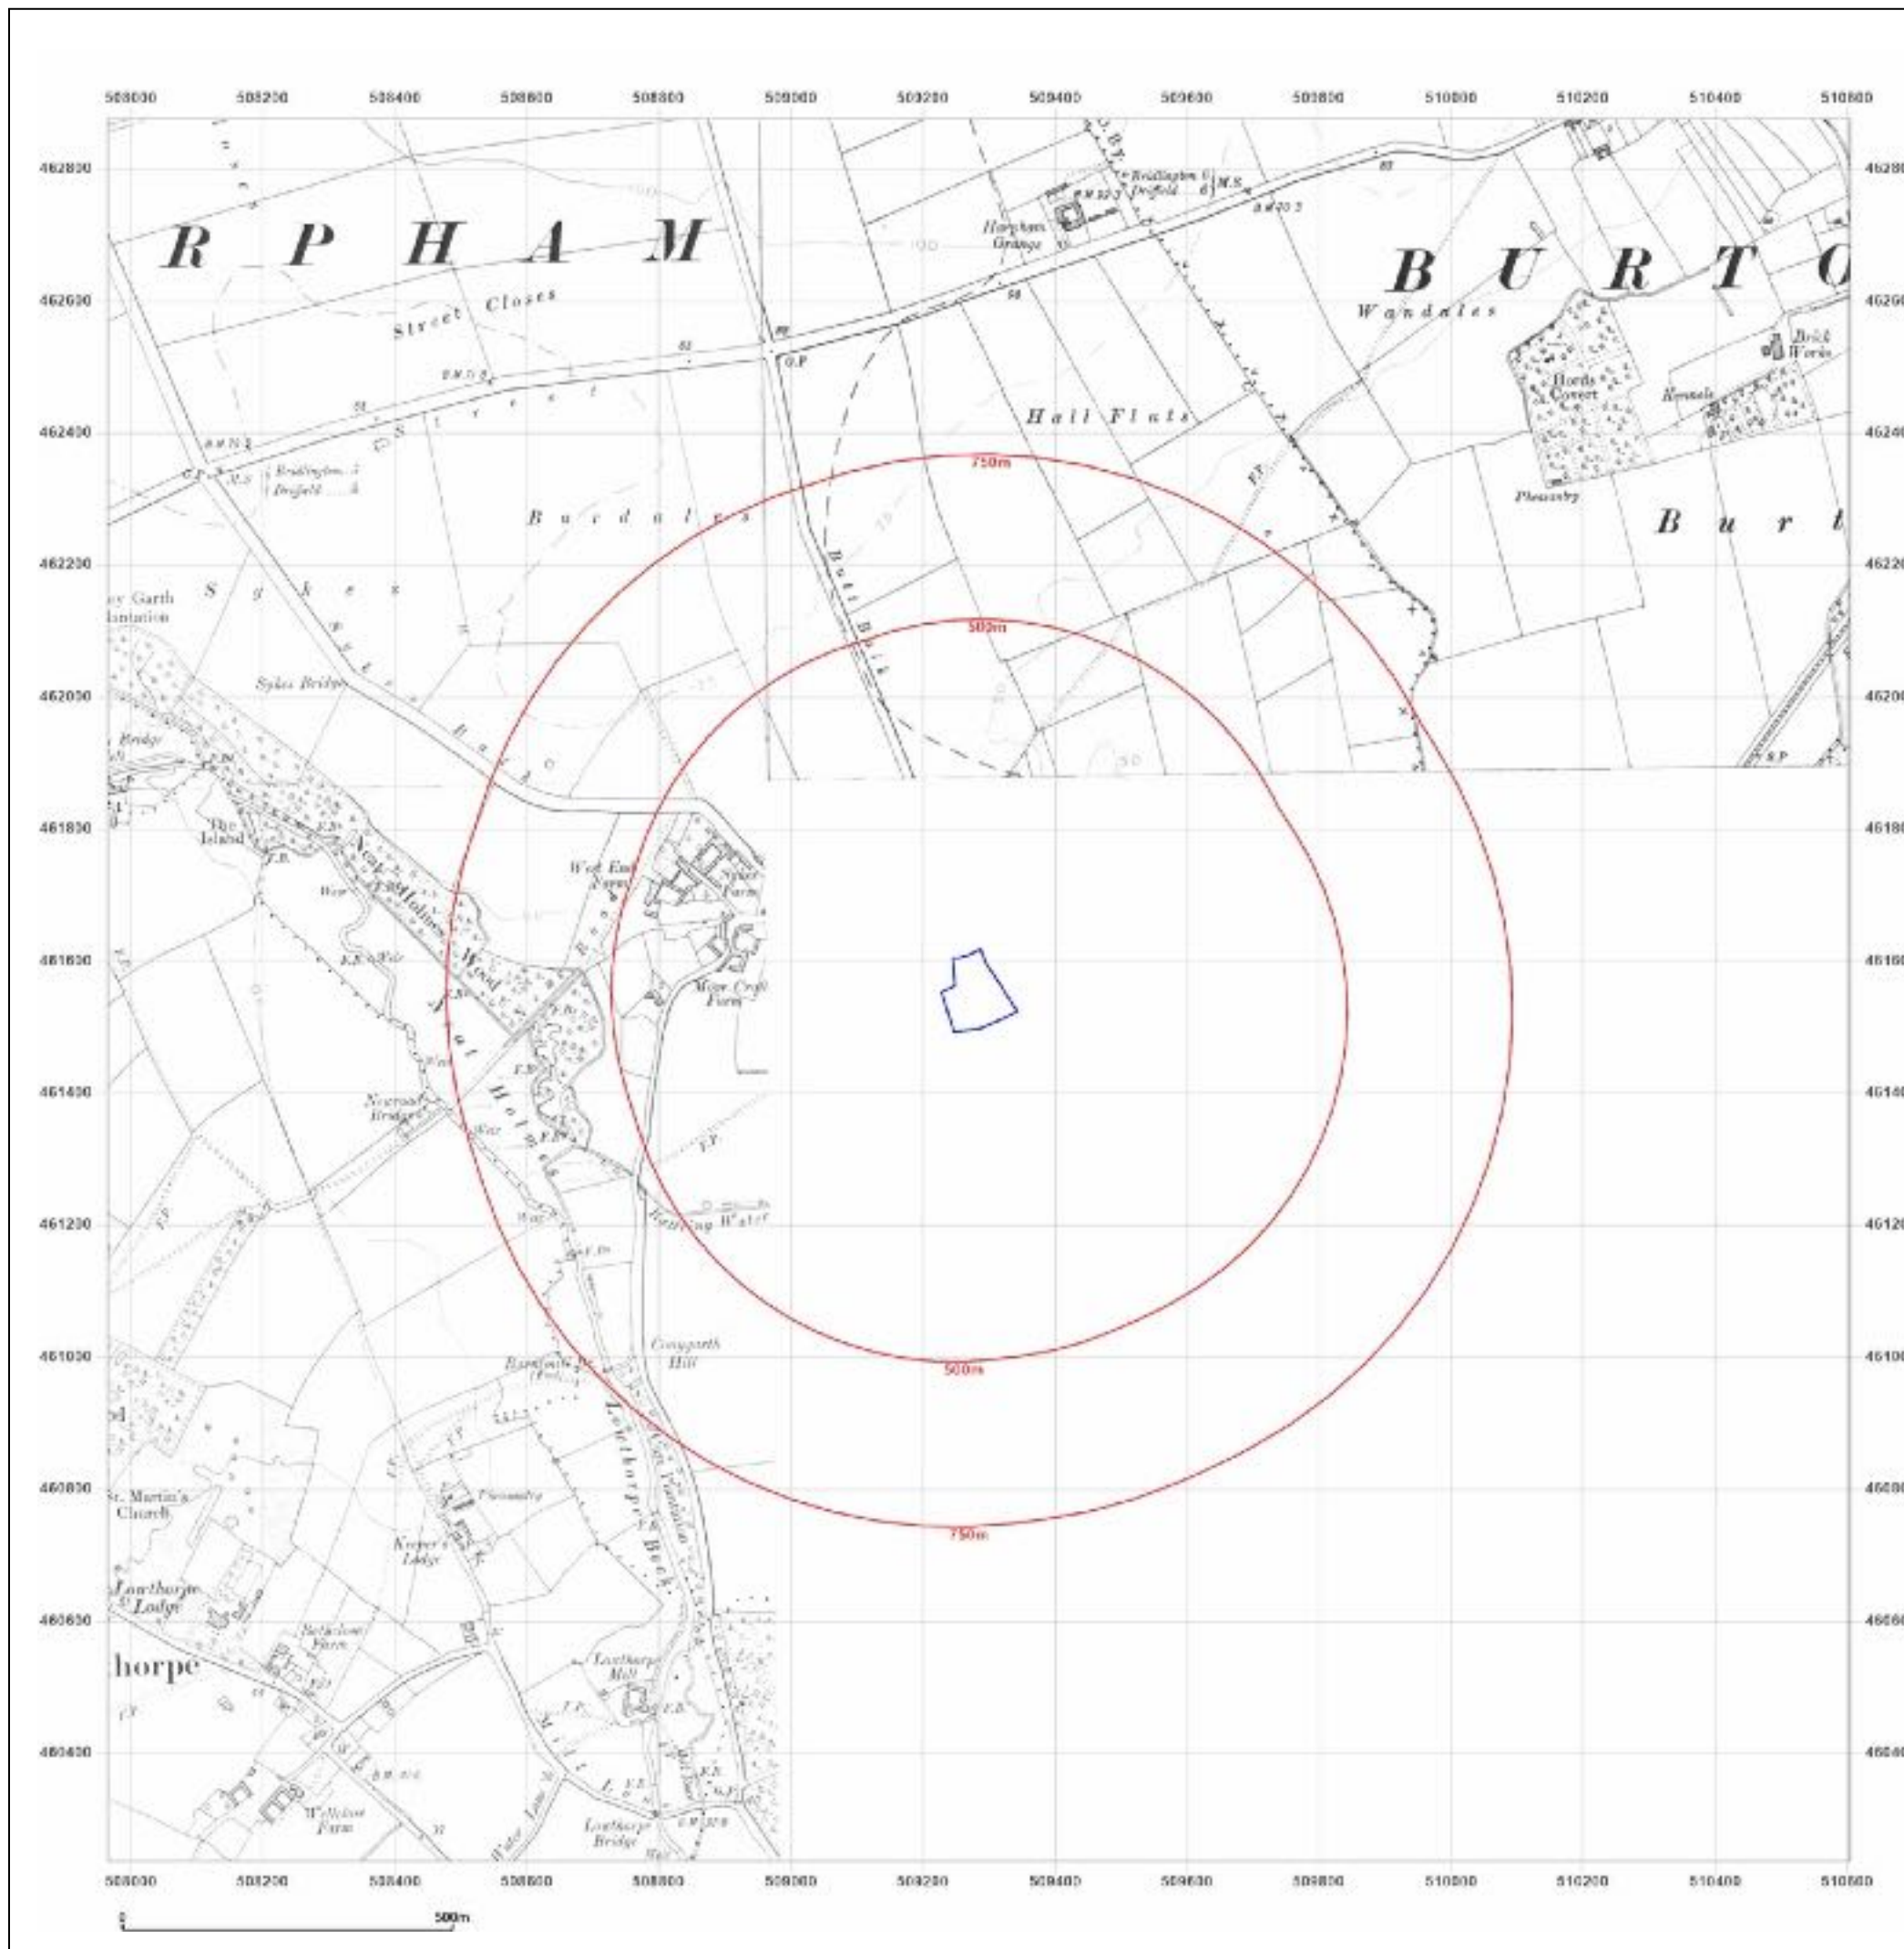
508000 508200 508400 508600 508800 509000 509200 509400 509600 509800 510000 510200 510400 510600

462800
462600
462400
462200
462000
461800
461600
461400
461200
461000
460800
460600
460400

R P H A M

Street Closes

Street

Harpham Grange

Bridlington 6 Driffield 6 M.S.

B U R T O

Wandales

Hall Flats

Brick Works

Hords Covert

Kennels

Pheasantry

B u r t

Burdales

Sykes

Bridlington 5 Driffield 4

G.P.

M.S.

B.M.

ey Garth lantation

Sykes Bridge

Butt Balk

750m

500m

Bridge

The Island

West End Farm

Farm

Moor Croft Farm

Weir

Wood

Nat Holmes

Newroad Bridge

Weir

F.P.

Conygarth Hill

Lowthorpe Beck

St. Martin's Church

Keeper's Lodge

Lowthorpe Lodge

Bellclose Farm

horpe

Lowthorpe Mill

Lowthorpe Bridge

Wellclose Farm

Water Lane

500m

750m

508000 508200 508400 508600 508800 509000 509200 509400 509600 509800 510000 510200 510400 510600

0 500m